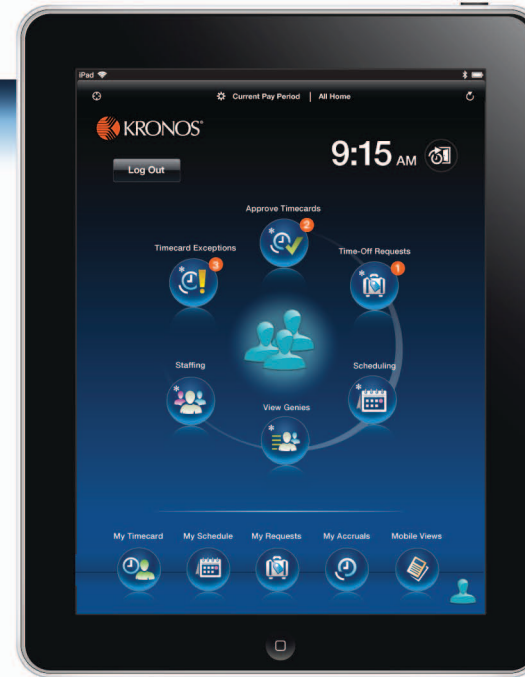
iPad

Current Pay Period | All Home

KRONOS

Log Out

9:15 AM

Approve Timecards
2

Timecard Exceptions
3

Time-Off Requests
1

Staffing

Scheduling

View Genies

My Timecard

My Schedule

My Requests

My Accruals

Mobile Views